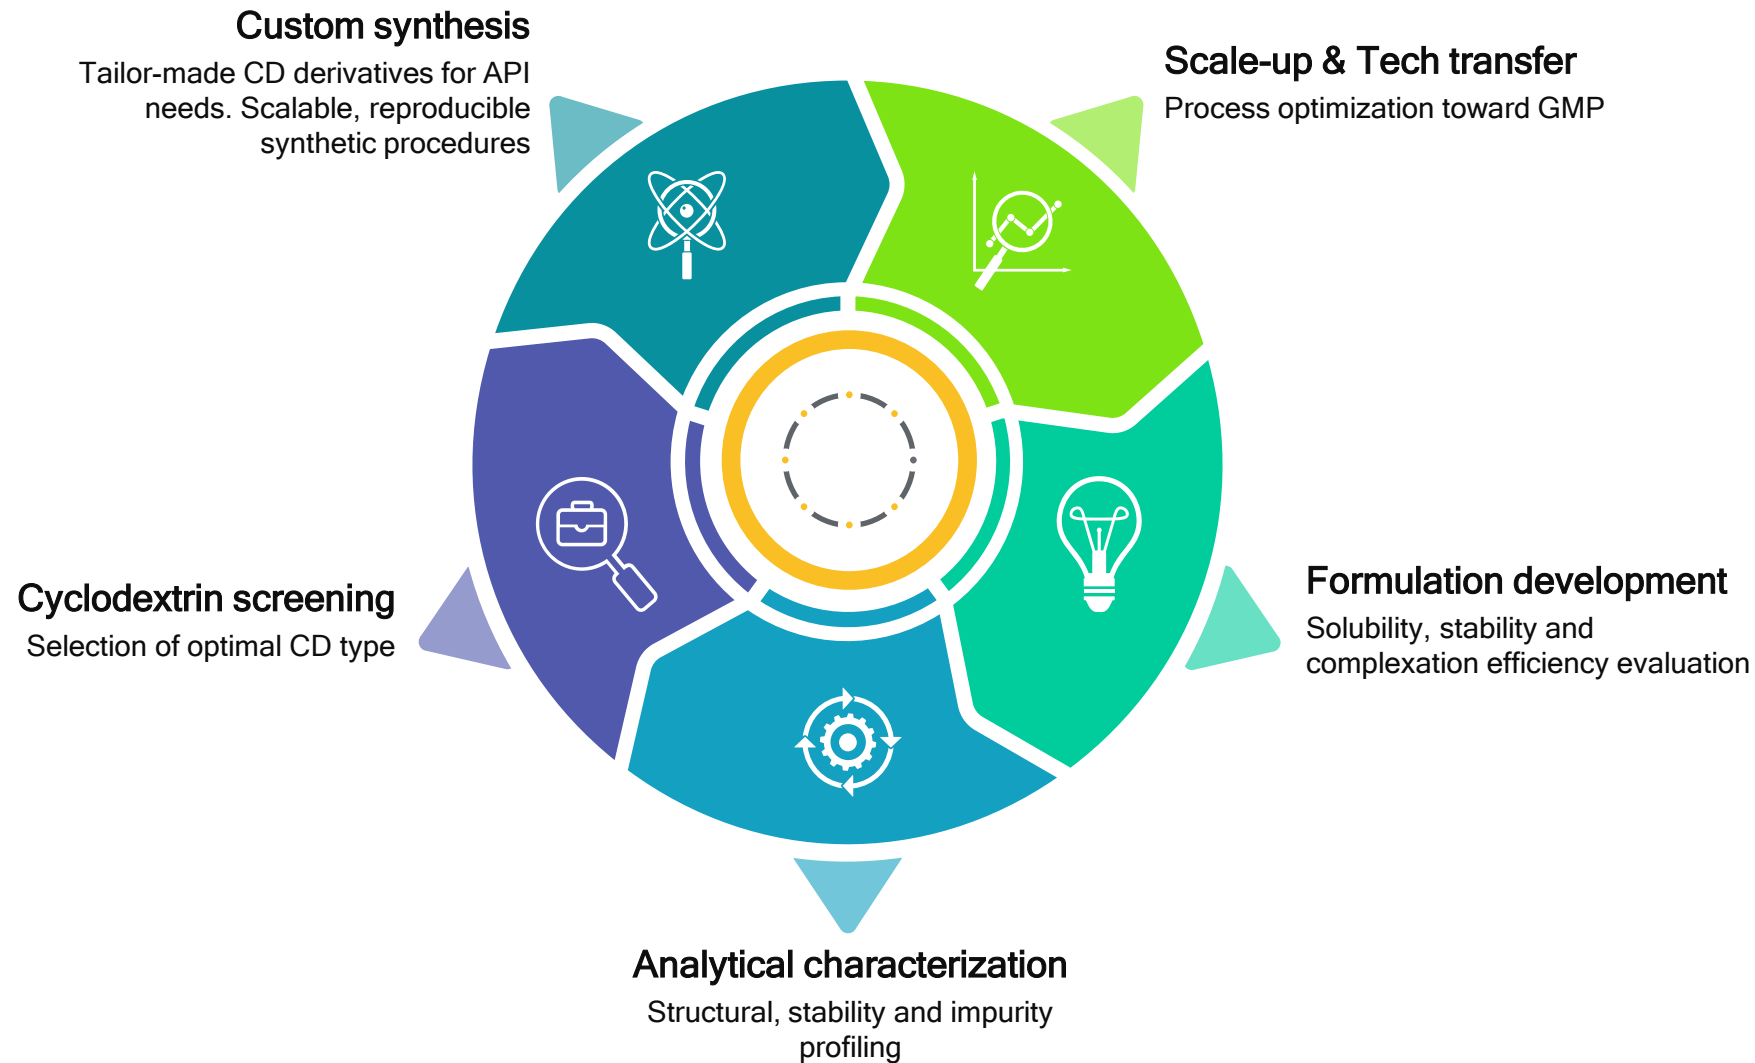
Custom synthesis

Tailor-made CD derivatives for API needs. Scalable, reproducible synthetic procedures

Scale-up & Tech transfer

Process optimization toward GMP

Cyclodextrin screening

Selection of optimal CD type

Formulation development

Solubility, stability and complexation efficiency evaluation

Analytical characterization

Structural, stability and impurity profiling